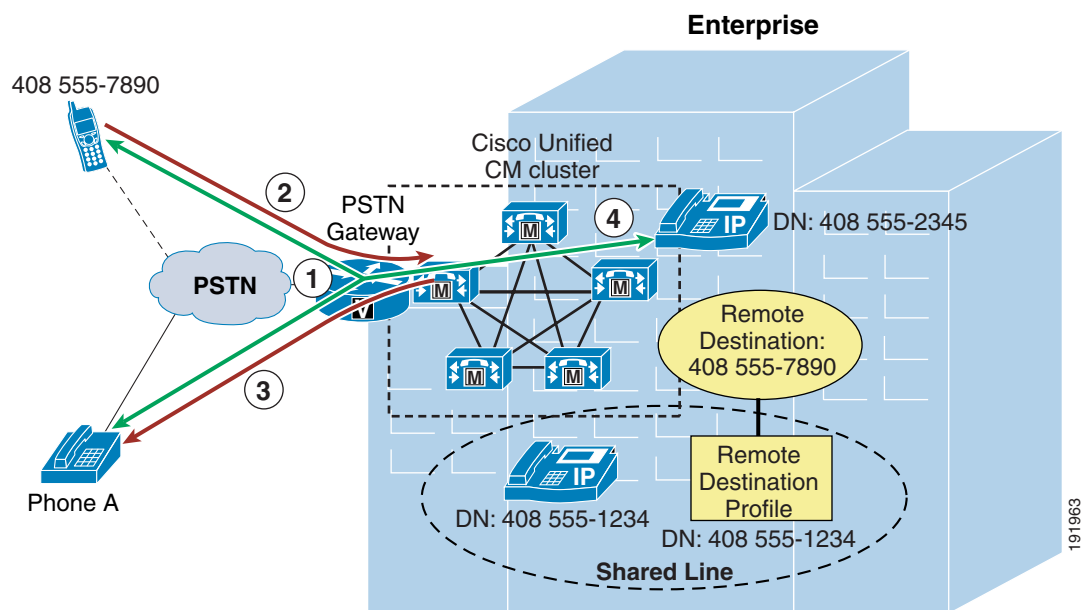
Enterprise

408 555-7890

Cisco Unified CM cluster

2

PSTN Gateway

4

DN: 408 555-2345

PSTN

1

V

M

M

M

M

M

IP

Remote Destination: 408 555-7890

3

Remote Destination Profile

IP

Phone A

DN: 408 555-1234

DN: 408 555-1234

Shared Line

191963